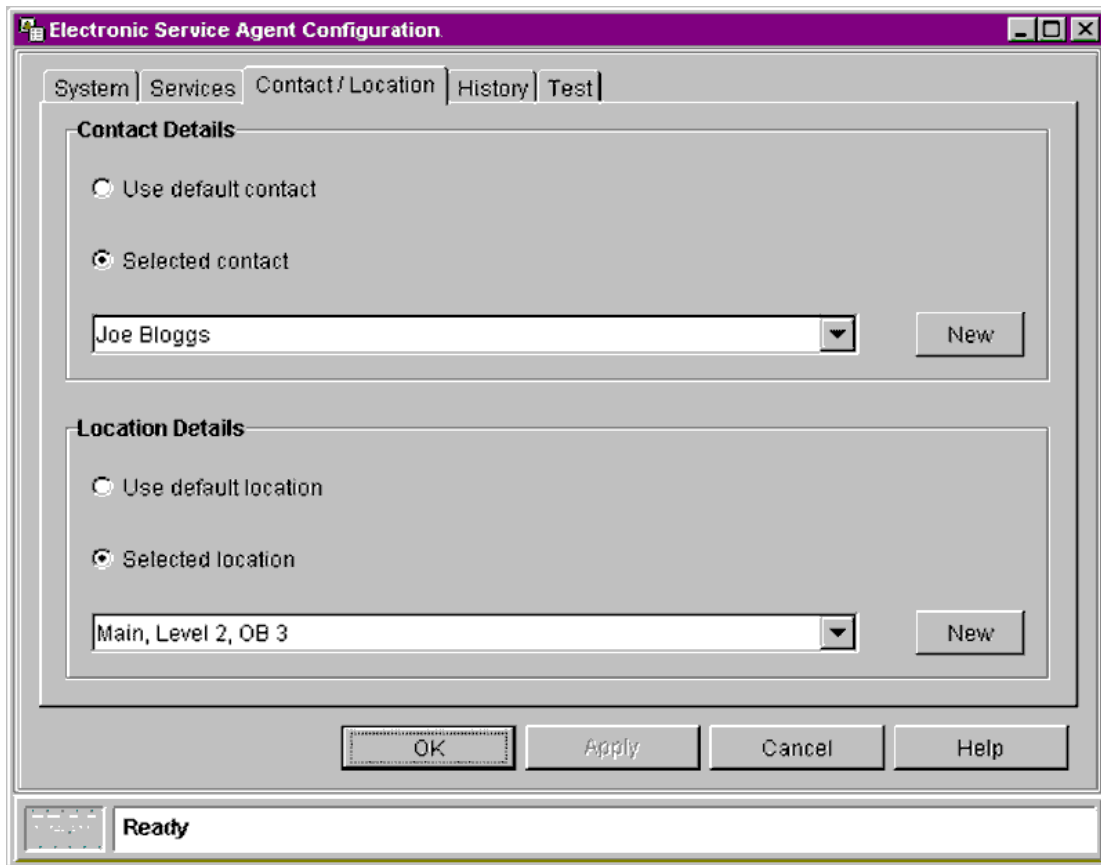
Electronic Service Agent Configuration

System | Services | Contact / Location | History | Test

Contact Details

Use default contact

Selected contact

Joe Bloggs

New

Location Details

Use default location

Selected location

Main, Level 2, OB 3

New

OK

Apply

Cancel

Help

Ready